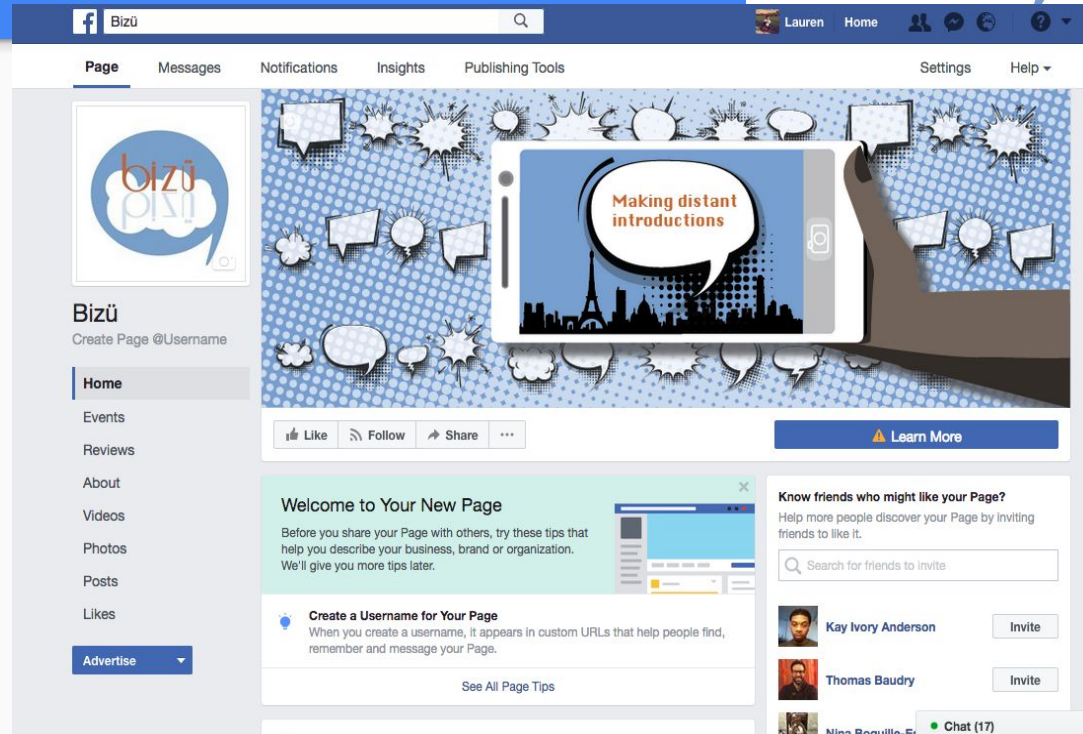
Bizü

Lauren Home

Page Messages Notifications Insights Publishing Tools Settings Help

bizü

Making distant introductions

Bizü
Create Page @Username

Home
Events
Reviews
About
Videos
Photos
Posts
Likes

Advertise

Like Follow Share ···

Learn More

Welcome to Your New Page

Before you share your Page with others, try these tips that help you describe your business, brand or organization. We'll give you more tips later.

Create a Username for Your Page
When you create a username, it appears in custom URLs that help people find, remember and message your Page.

See All Page Tips

Know friends who might like your Page?
Help more people discover your Page by inviting friends to like it.

Search for friends to invite

Kay Ivory Anderson Invite

Thomas Baudry Invite

Nina Boquille-F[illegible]

Chat (17)